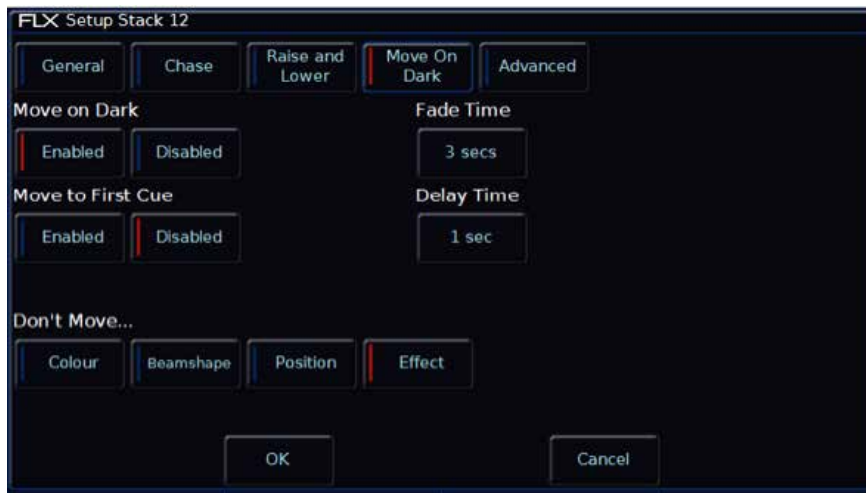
FLX Setup Stack 12

General | Chase | Raise and Lower | Move On Dark | Advanced

Move on Dark

Enabled | Disabled

Fade Time

3 secs

Move to First Cue

Enabled | Disabled

Delay Time

1 sec

Don't Move...

Colour | Beamshape | Position | Effect

OK

Cancel